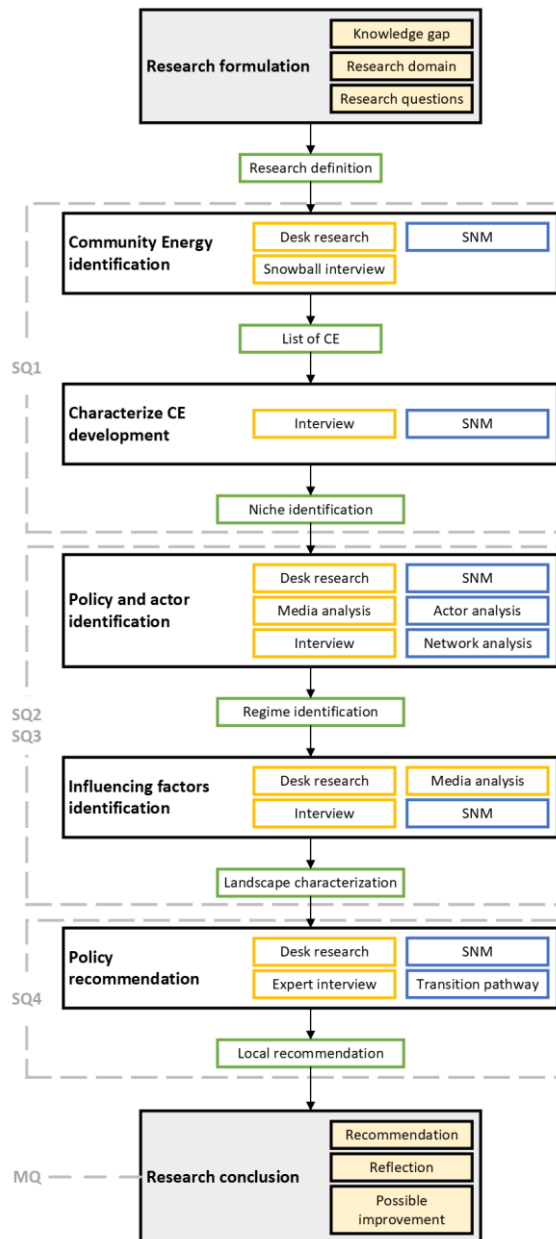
Research formulation

Knowledge gap

Research domain

Research questions

Research definition

SQ1

Community Energy identification

Desk research

Snowball interview

SNM

List of CE

Characterize CE development

Interview

SNM

Niche identification

SQ2
SQ3

Policy and actor identification

Desk research

Media analysis

Interview

SNM

Actor analysis

Network analysis

Regime identification

Influencing factors identification

Desk research

Interview

Media analysis

SNM

Landscape characterization

SQ4

Policy recommendation

Desk research

Expert interview

SNM

Transition pathway

Local recommendation

MQ

Research conclusion

Recommendation

Reflection

Possible improvement